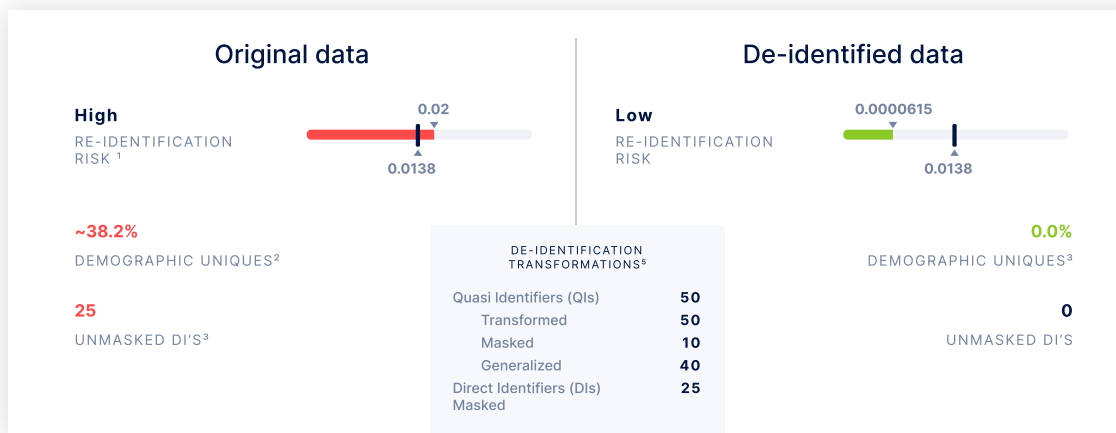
Original data

High
RE-IDENTIFICATION RISK ¹

0.02
0.0138

~38.2%
DEMOGRAPHIC UNIQUES²

25
UNMASKED DI'S³

De-identified data

Low
RE-IDENTIFICATION RISK

0.0000615
0.0138

0.0%
DEMOGRAPHIC UNIQUES³

0
UNMASKED DI'S

DE-IDENTIFICATION TRANSFORMATIONS⁵

| | |
|---|---|
| Quasi Identifiers (QIs) | 50 |
| Transformed | 50 |
| Masked | 10 |
| Generalized | 40 |
| Direct Identifiers (DIs) Masked | 25 |